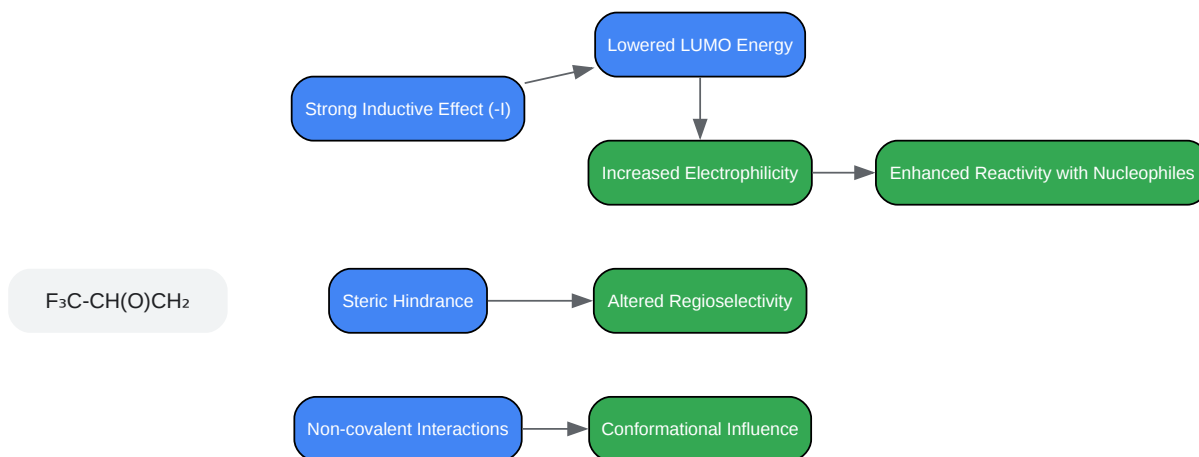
Lowered LUMO Energy

Strong Inductive Effect (-I)

Increased Electrophilicity

Enhanced Reactivity with Nucleophiles

$F_3C-CH(O)CH_2$

Steric Hindrance

Altered Regioselectivity

Non-covalent Interactions

Conformational Influence